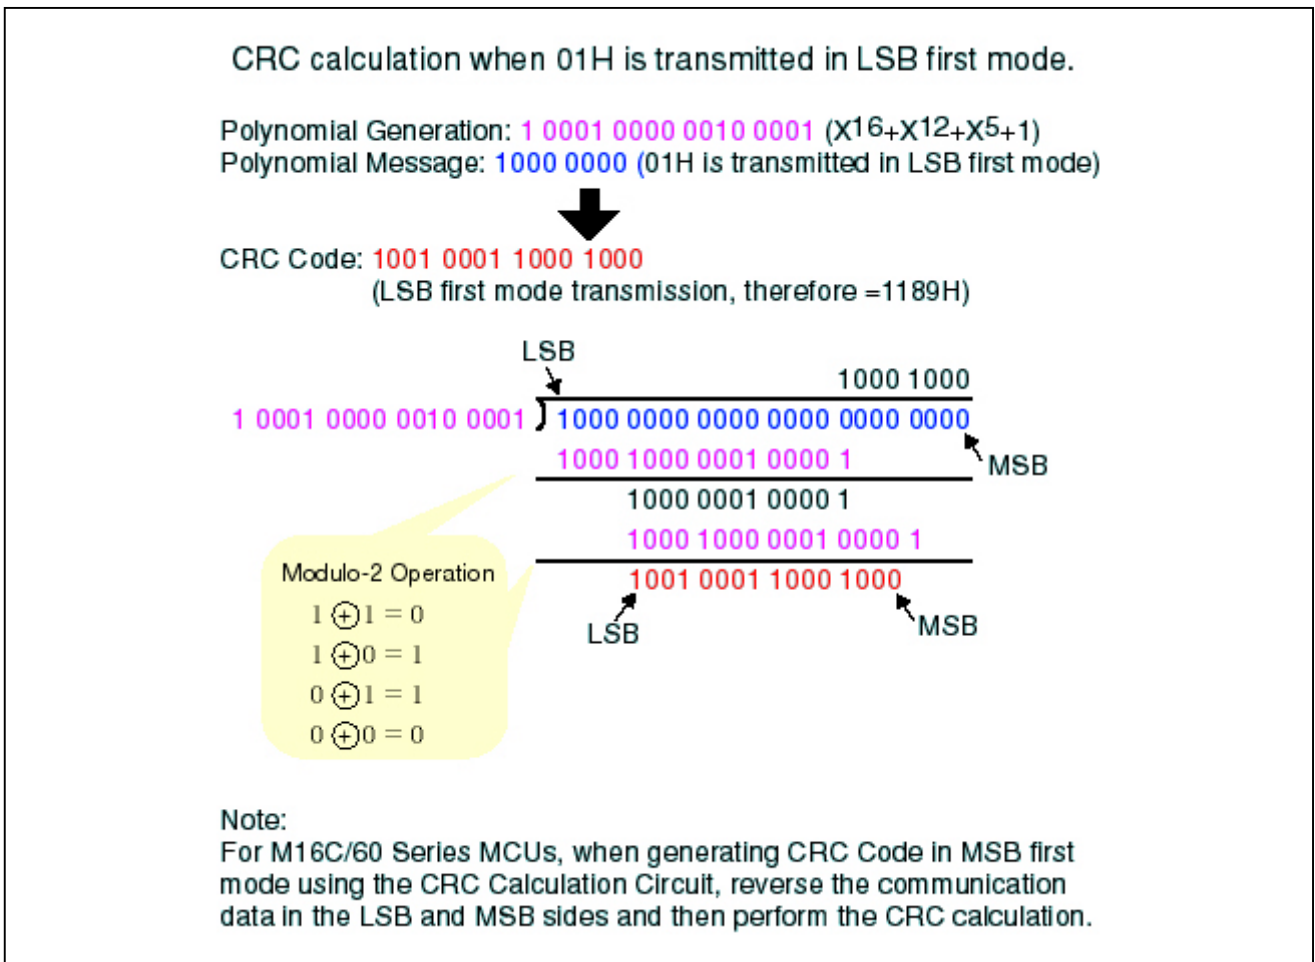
CRC calculation when 01H is transmitted in LSB first mode.

Polynomial Generation: 1 0001 0000 0010 0001 ($X^{16}+X^{12}+X^5+1$)
Polynomial Message: 1000 0000 (01H is transmitted in LSB first mode)

CRC Code: 1001 0001 1000 1000
(LSB first mode transmission, therefore =1189H)

LSB

1000 1000

1 0001 0000 0010 0001 ) 1000 0000 0000 0000 0000 0000

1000 1000 0001 0000 1

MSB

1000 0001 0000 1

1000 1000 0001 0000 1

1001 0001 1000 1000

LSB

MSB

Modulo-2 Operation
$1 \oplus 1 = 0$
$1 \oplus 0 = 1$
$0 \oplus 1 = 1$
$0 \oplus 0 = 0$

Note:
For M16C/60 Series MCUs, when generating CRC Code in MSB first mode using the CRC Calculation Circuit, reverse the communication data in the LSB and MSB sides and then perform the CRC calculation.